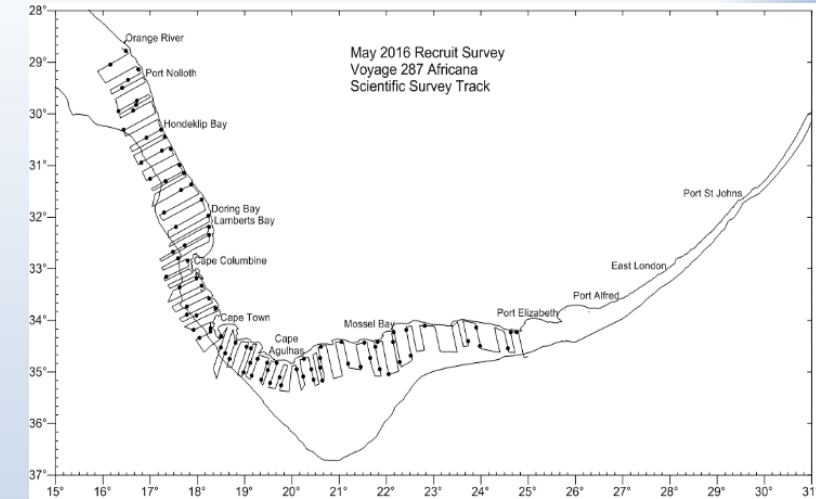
May 2016 Recruit Survey
Voyage 287 Africana
Scientific Survey Track

Orange River
Port Nolloth
Hondeklip Bay
Doring Bay
Lamberts Bay
Cape Columbine
Cape Town
Cape Agulhas
Mossel Bay
Port Elizabeth
Port Alfred
East London
Port St Johns

28°
29°
30°
31°
32°
33°
34°
35°
36°
37°

15°
16°
17°
18°
19°
20°
21°
22°
23°
24°
25°
26°
27°
28°
29°
30°
31